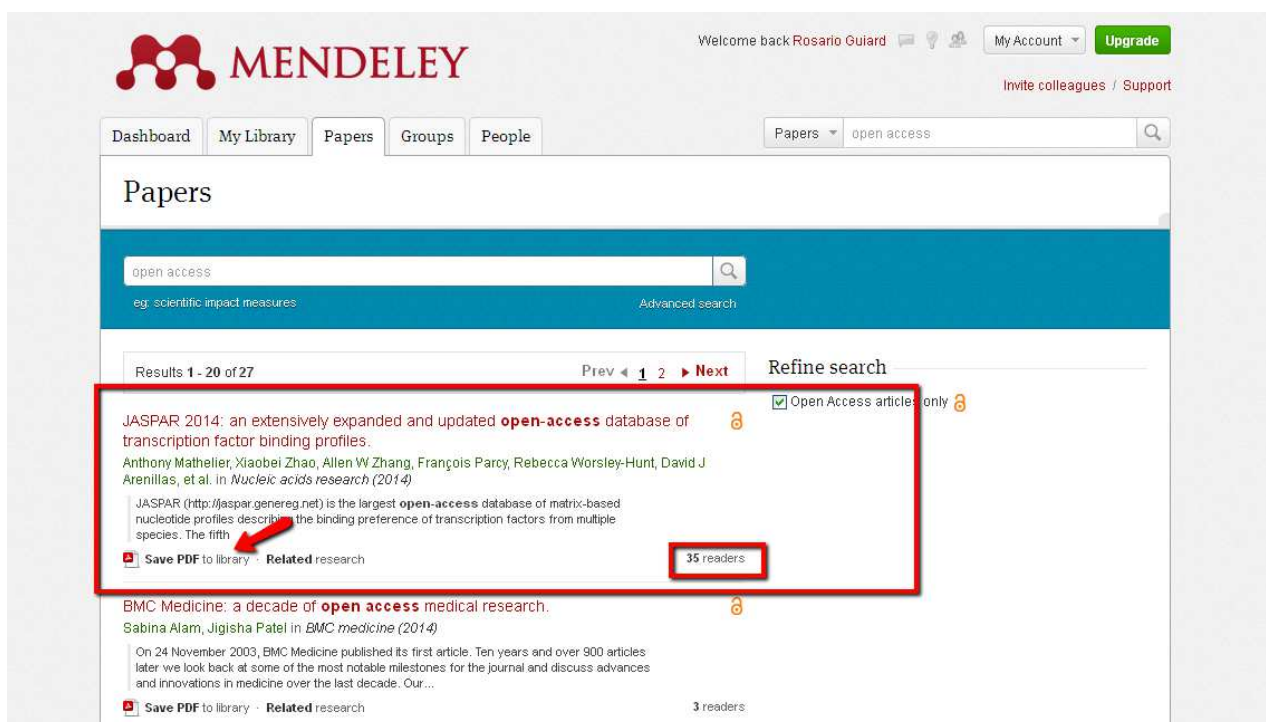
MENDELEY

Welcome back Rosario Guiard

My Account

Upgrade

Invite colleagues / Support

Dashboard My Library Papers Groups People

Papers

open access

Papers

open access

eg: scientific impact measures

Advanced search

Results 1 - 20 of 27

Prev 1 2 Next

Refine search

Open Access articles only

JASPAR 2014: an extensively expanded and updated open-access database of transcription factor binding profiles.

Anthony Mathelier, Xiaobei Zhao, Allen W Zhang, François Parcy, Rebecca Worsley-Hunt, David J Arenillas, et al. in Nucleic acids research (2014)

JASPAR (http://jaspar.genereg.net) is the largest open-access database of matrix-based nucleotide profiles describing the binding preference of transcription factors from multiple species. The fifth

Save PDF to library · Related research

35 readers

BMC Medicine: a decade of open access medical research.

Sabina Alam, Jigisha Patel in BMC medicine (2014)

On 24 November 2003, BMC Medicine published its first article. Ten years and over 900 articles later we look back at some of the most notable milestones for the journal and discuss advances and innovations in medicine over the last decade. Our...

Save PDF to library · Related research

3 readers